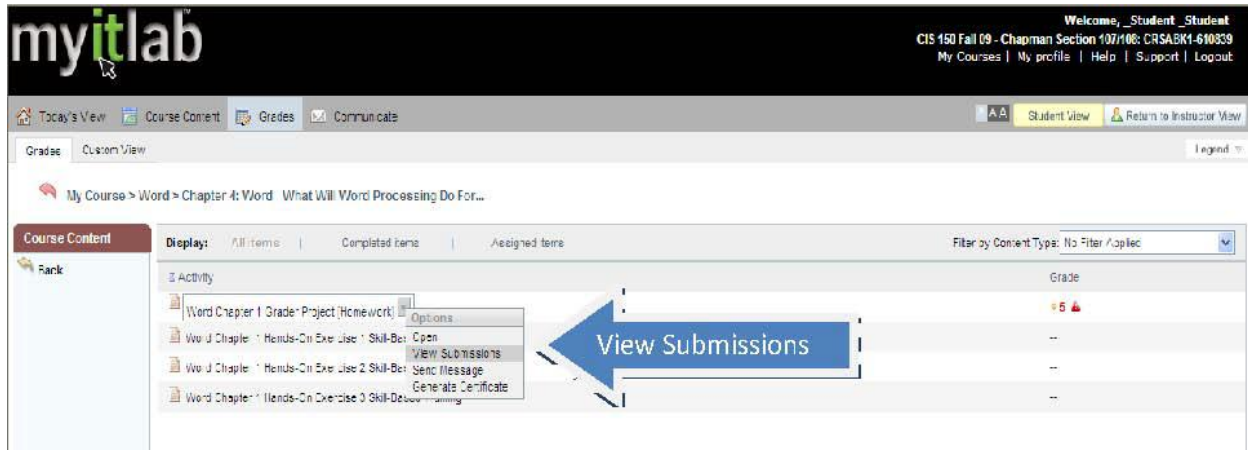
myitlab

Welcome, _Student _Student
CIS 150 Fall 09 - Chapman Section 107/108: CRSABK1-610839
My Courses | My profile | Help | Support | Logout

Today's View
Course Content
Grades
Communicate

AA
Student View
Return to Instructor View

Grades
Custom View
Legend

My Course > Word > Chapter 4: Word What Will Word Processing Do For...

Course Content
Back

Display:
All items
|
Completed items
|
Assigned items

Filter by Content Type: No Filter Applied

Activity
Grade

Word Chapter 1 Grader Project [Homework]
5

Options
Open
View Submissions
Send Message
Generate Certificate

Word Chapter 1 Hands-On Exercise 1 Skill-Ba
--

Word Chapter 1 Hands-On Exercise 2 Skill-Ba
--

Word Chapter 1 Hands-On Exercise 3 Skill-Based Training
--

View Submissions